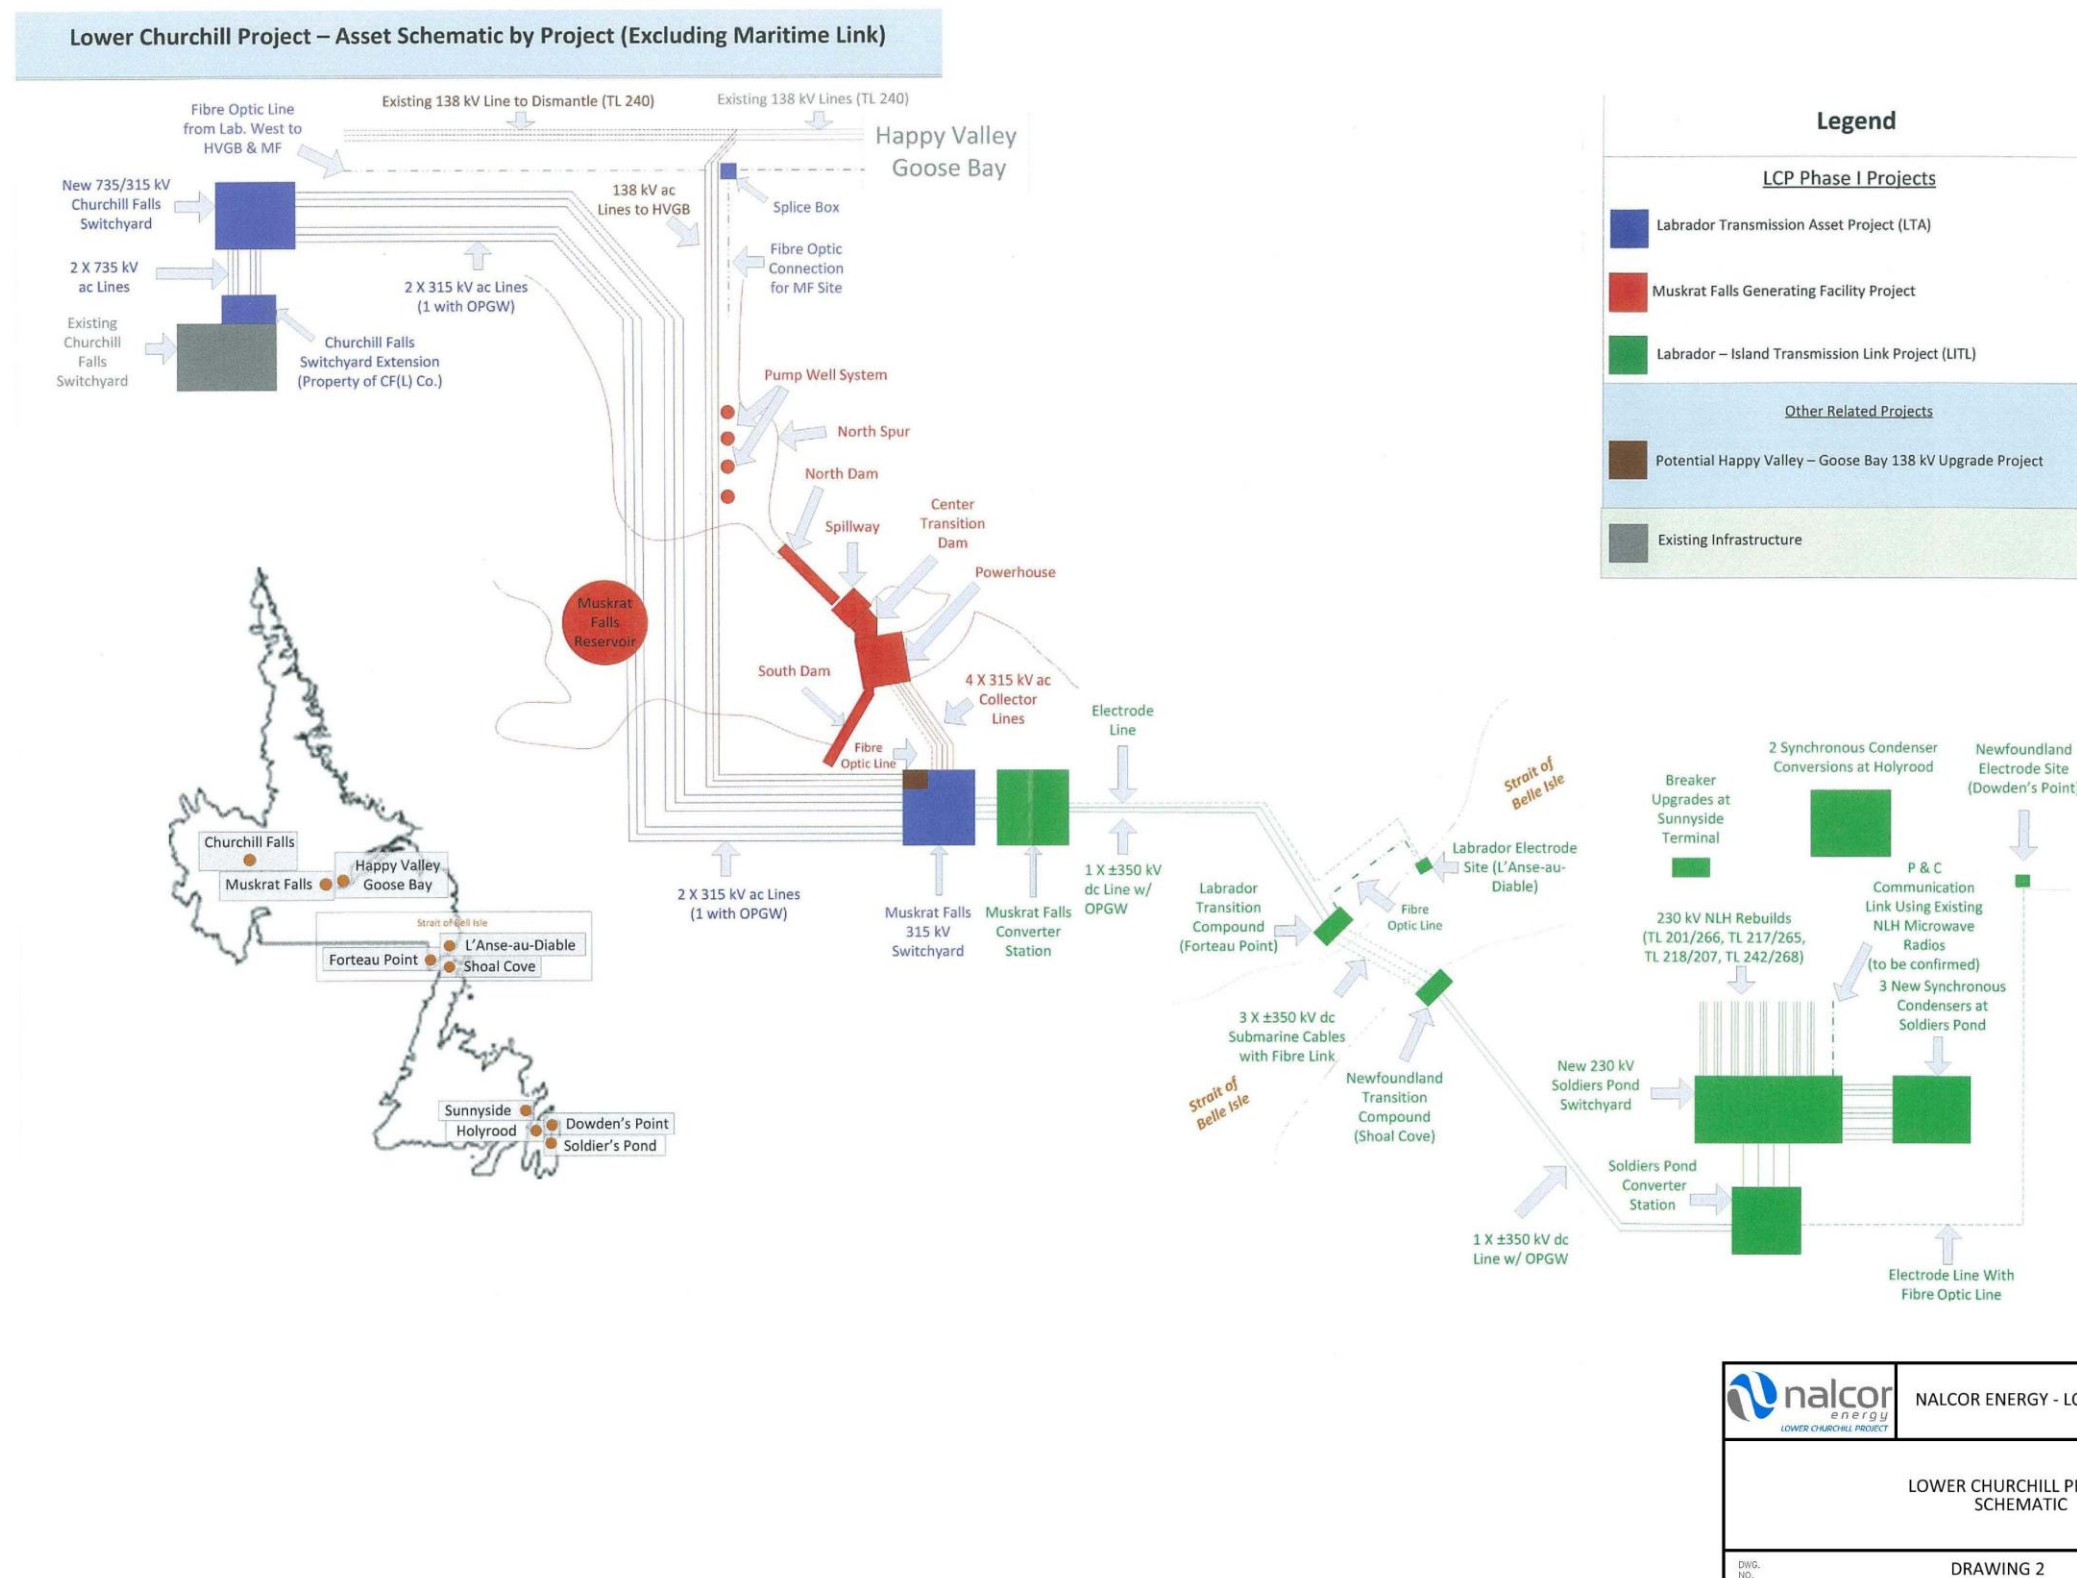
Lower Churchill Project – Asset Schematic by Project (Excluding Maritime Link)

Fibre Optic Line from Lab. West to HVGB & MF

Existing 138 kV Line to Dismantle (TL 240)

Existing 138 kV Lines (TL 240)

Happy Valley Goose Bay

New 735/315 kV Churchill Falls Switchyard

138 kV ac Lines to HVGB

Splice Box

2 X 735 kV ac Lines

2 X 315 kV ac Lines (1 with OPGW)

Fibre Optic Connection for MF Site

Existing Churchill Falls Switchyard

Churchill Falls Switchyard Extension (Property of CF(L) Co.)

Pump Well System

North Spur

North Dam

Spillway

Center Transition Dam

Powerhouse

Muskrat Falls Reservoir

South Dam

4 X 315 kV ac Collector Lines

Fibre Optic Line

Electrode Line

Legend

LCP Phase I Projects

Labrador Transmission Asset Project (LTA)

Muskrat Falls Generating Facility Project

Labrador – Island Transmission Link Project (LITL)

Other Related Projects

Potential Happy Valley – Goose Bay 138 kV Upgrade Project

Existing Infrastructure

Churchill Falls

Happy Valley Goose Bay

Muskrat Falls

Strait of Bell Isle

L'Anse-au-Diable

Forteau Point

Shoal Cove

Sunnyside

Holyrood

Dowden's Point

Soldier's Pond

2 X 315 kV ac Lines (1 with OPGW)

Muskrat Falls 315 kV Switchyard

Muskrat Falls Converter Station

1 X ±350 kV dc Line w/ OPGW

Strait of Belle Isle

Labrador Electrode Site (L'Anse-au-Diable)

Labrador Transition Compound (Forteau Point)

Fibre Optic Line

3 X ±350 kV dc Submarine Cables with Fibre Link

Strait of Belle Isle

Newfoundland Transition Compound (Shoal Cove)

Breaker Upgrades at Sunnyside Terminal

2 Synchronous Condenser Conversions at Holyrood

Newfoundland Electrode Site (Dowden's Point)

P & C Communication Link Using Existing NLH Microwave Radios (to be confirmed)

230 kV NLH Rebuilds (TL 201/266, TL 217/265, TL 218/207, TL 242/268)

3 New Synchronous Condensers at Soldiers Pond

New 230 kV Soldiers Pond Switchyard

Soldiers Pond Converter Station

1 X ±350 kV dc Line w/ OPGW

Electrode Line With Fibre Optic Line

nalcor energy LOWER CHURCHILL PROJECT

NALCOR ENERGY - LO

LOWER CHURCHILL PI SCHEMATIC

DWG. NO.

DRAWING 2